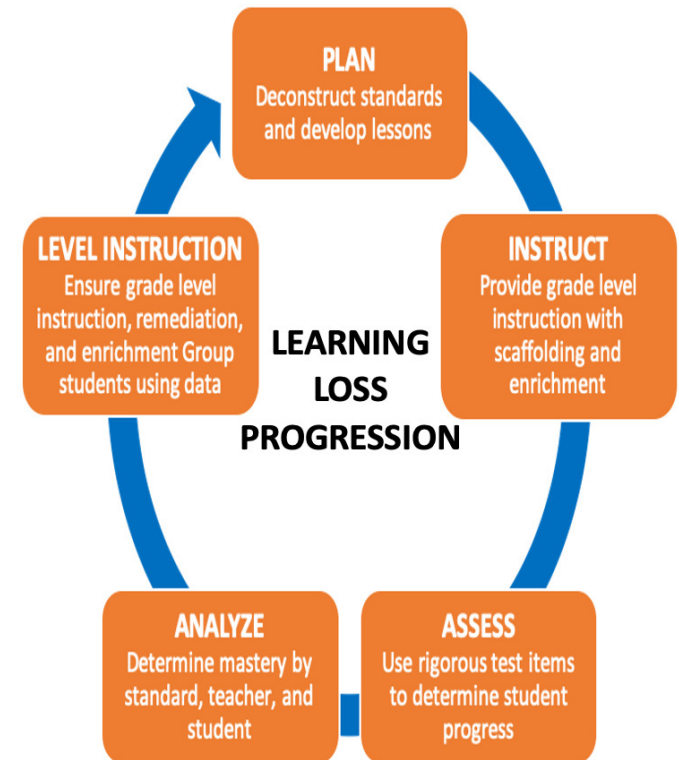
PLAN
Deconstruct standards and develop lessons

INSTRUCT
Provide grade level instruction with scaffolding and enrichment

ASSESS
Use rigorous test items to determine student progress

ANALYZE
Determine mastery by standard, teacher, and student

LEVEL INSTRUCTION
Ensure grade level instruction, remediation, and enrichment Group students using data

LEARNING LOSS PROGRESSION